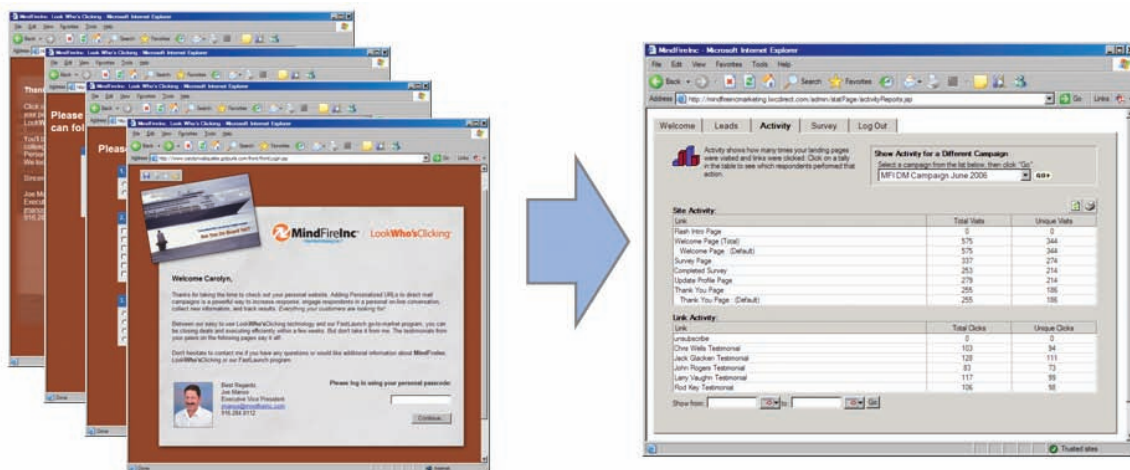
MindFireInc: Look Who's Clicking - Microsoft Internet Explorer

File Edit View Favorites Tools Help

Back Search Favorites

Than
Click o
ever pe
LookWh

You'll
collect
Person
We loo

Sincer

Joe M
Execut
jmarso
916.28

Please
can fol

Pleas

Done

MindFireInc LookWho'sClicking

Welcome Carolyn,

Thanks for taking the time to check out your personal website. Adding Personalized URLs to direct mail campaigns is a powerful way to increase response, engage respondents in a personal on-line conversation, collect new information, and track results. Everything your customers are looking for!

Between our easy to use LookWho'sClicking technology and our FastLaunch go-to-market program, you can be closing deals and executing efficiently within a few weeks. But don't take it from me. The testimonials from your peers on the following pages say it all!

Don't hesitate to contact me if you have any questions or would like additional information about MindFireInc, LookWho'sClicking or our FastLaunch program.

Best Regards,
Joe Manso
Executive Vice President
jmanso@mindfireinc.com
916.284.8112

Please log in using your personal passcode:

Continue

Done Internet

MindFireInc - Microsoft Internet Explorer

File Edit View Favorites Tools Help

Back Search Favorites

Address http://mindfireincmarketing.lwcdirect.com/admin/statPage/activityReports.jsp Go Links

Welcome | Leads | Activity | Survey | Log Out

Activity shows how many times your landing pages were visited and links were clicked. Click on a tally in the table to see which respondents performed that action.

Show Activity for a Different Campaign
Select a campaign from the list below, then click "Go"
MFI DM Campaign June 2006 GO

Site Activity:

| Link | Total Visits | Unique Visits |
|---|---|---|
| Flash Intro Page | 0 | 0 |
| Welcome Page (Total) | 575 | 344 |
| Welcome Page (Default) | 575 | 344 |
| Survey Page | 337 | 274 |
| Completed Survey | 253 | 214 |
| Update Profile Page | 279 | 214 |
| Thank You Page | 255 | 186 |
| Thank You Page (Default) | 255 | 186 |

Link Activity:

| Link | Total Clicks | Unique Clicks |
|---|---|---|
| unsubscribe | 0 | 0 |
| Chris Wells Testimonial | 103 | 94 |
| Jack Glacken Testimonial | 128 | 111 |
| John Rogers Testimonial | 83 | 73 |
| Larry Vaughn Testimonial | 117 | 99 |
| Rod Key Testimonial | 106 | 98 |

Show from: to: Go

Trusted sites